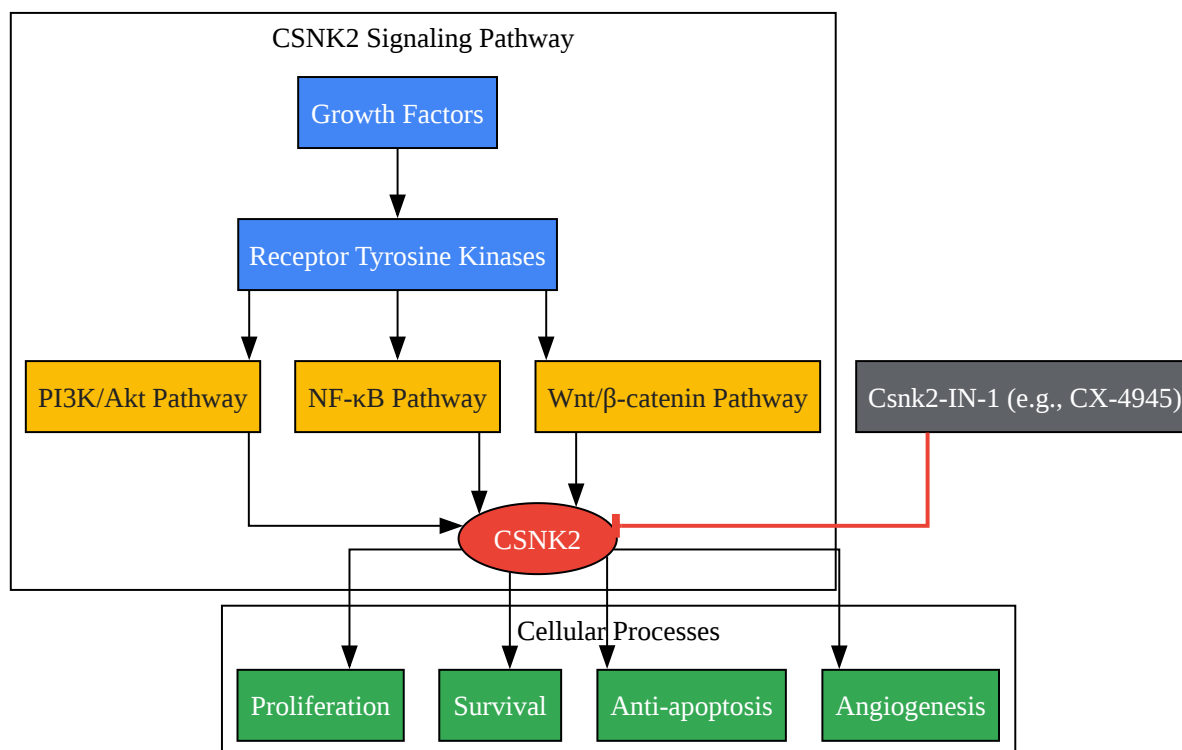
CSNK2 Signaling Pathway

Growth Factors

Receptor Tyrosine Kinases

PI3K/Akt Pathway

NF-κB Pathway

Wnt/β-catenin Pathway

Csnk2-IN-1 (e.g., CX-4945)

CSNK2

Cellular Processes

Proliferation

Survival

Anti-apoptosis

Angiogenesis